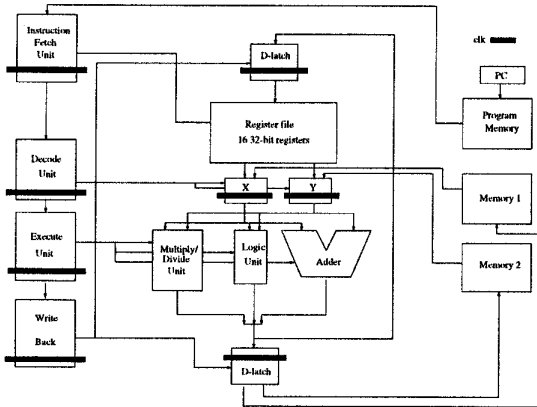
Instruction Fetch Unit

D-latch

clk

PC

Program Memory

Register file 16 32-bit registers

Decode Unit

X

Y

Memory 1

Execute Unit

Multiply/ Divide Unit

Logic Unit

Adder

Memory 2

Write Back

D-latch